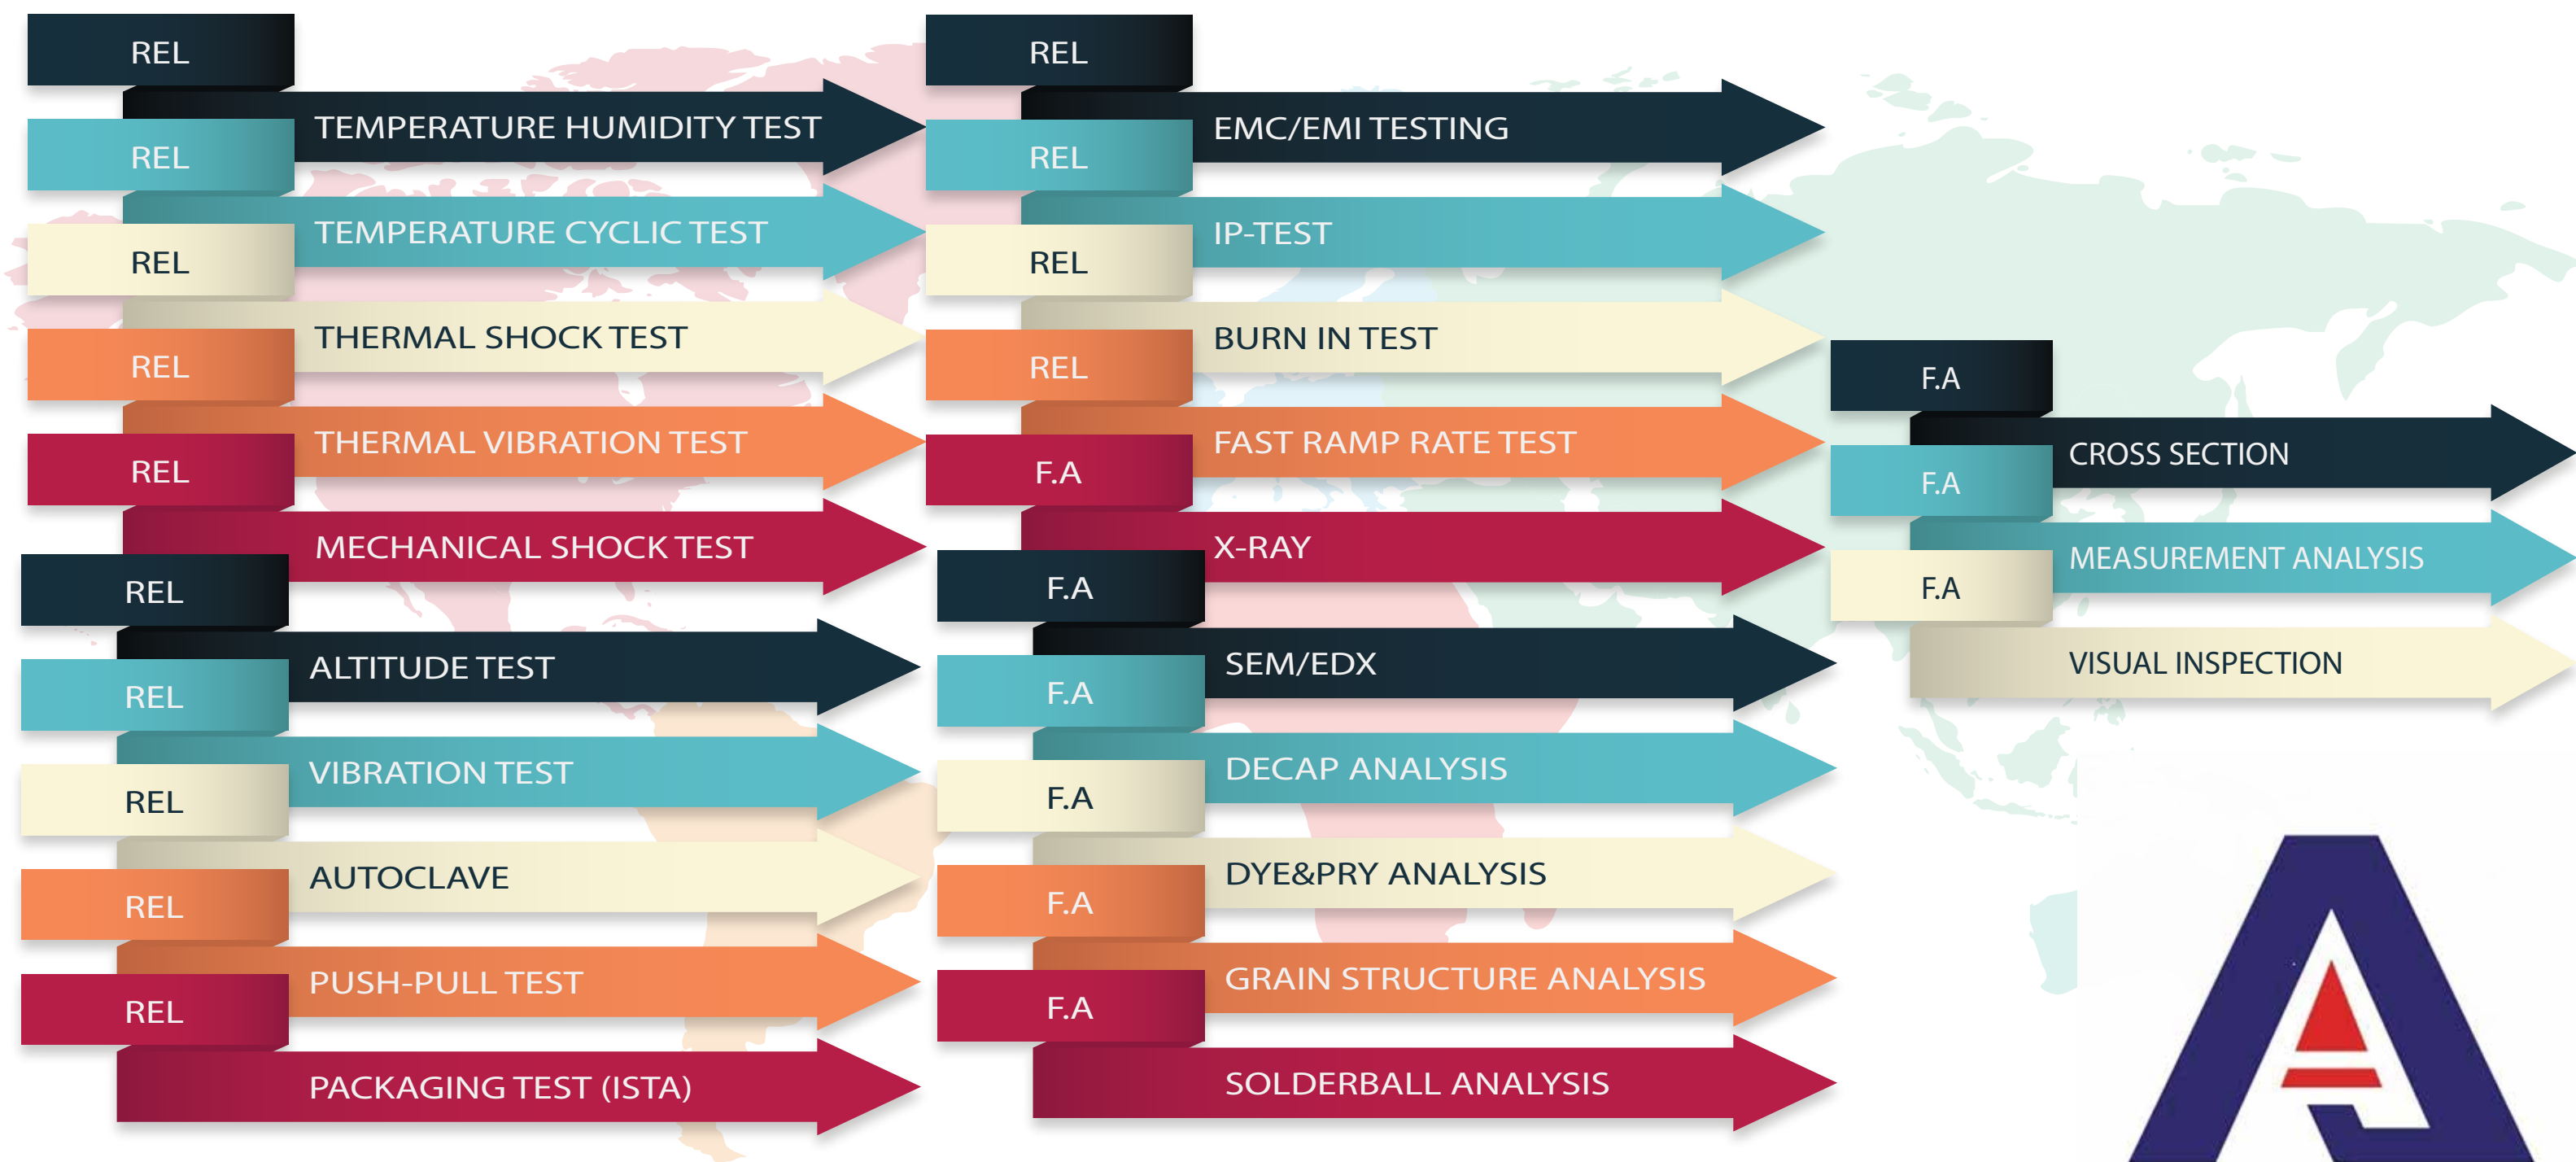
REL
TEMPERATURE HUMIDITY TEST
REL
TEMPERATURE CYCLIC TEST
REL
THERMAL SHOCK TEST
REL
THERMAL VIBRATION TEST
REL
MECHANICAL SHOCK TEST
REL
ALTITUDE TEST
REL
VIBRATION TEST
REL
AUTOCLAVE
REL
PUSH-PULL TEST
REL
PACKAGING TEST (ISTA)

REL
EMC/EMI TESTING
REL
IP-TEST
REL
BURN IN TEST
REL
FAST RAMP RATE TEST
F.A
X-RAY
F.A
SEM/EDX
F.A
DECAP ANALYSIS
F.A
DYE&PRY ANALYSIS
F.A
GRAIN STRUCTURE ANALYSIS
F.A
SOLDERBALL ANALYSIS

F.A
CROSS SECTION
F.A
MEASUREMENT ANALYSIS
F.A
VISUAL INSPECTION